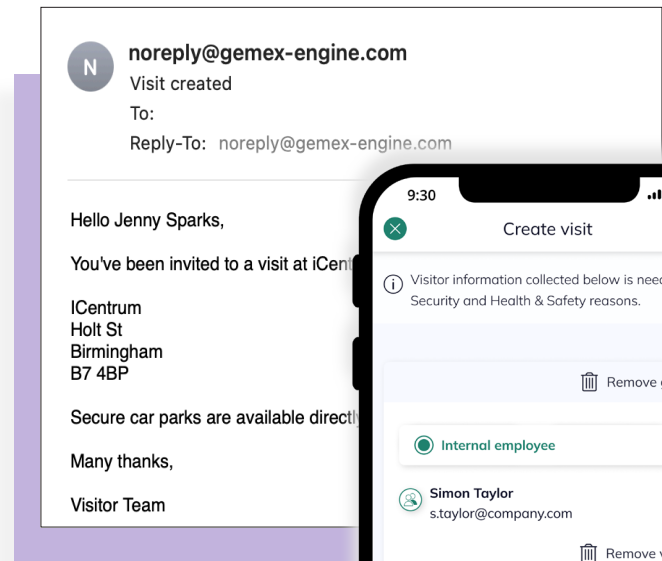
N
noreply@gemex-engine.com
Visit created
To:
Reply-To: noreply@gemex-engine.com

Hello Jenny Sparks,

You've been invited to a visit at iCent

ICentrum
Holt St
Birmingham
B7 4BP

Secure car parks are available directl

Many thanks,

Visitor Team

9:30

Create visit

Visitor information collected below is need Security and Health & Safety reasons.

Remove

Internal employee

Simon Taylor
s.taylor@company.com

Remove